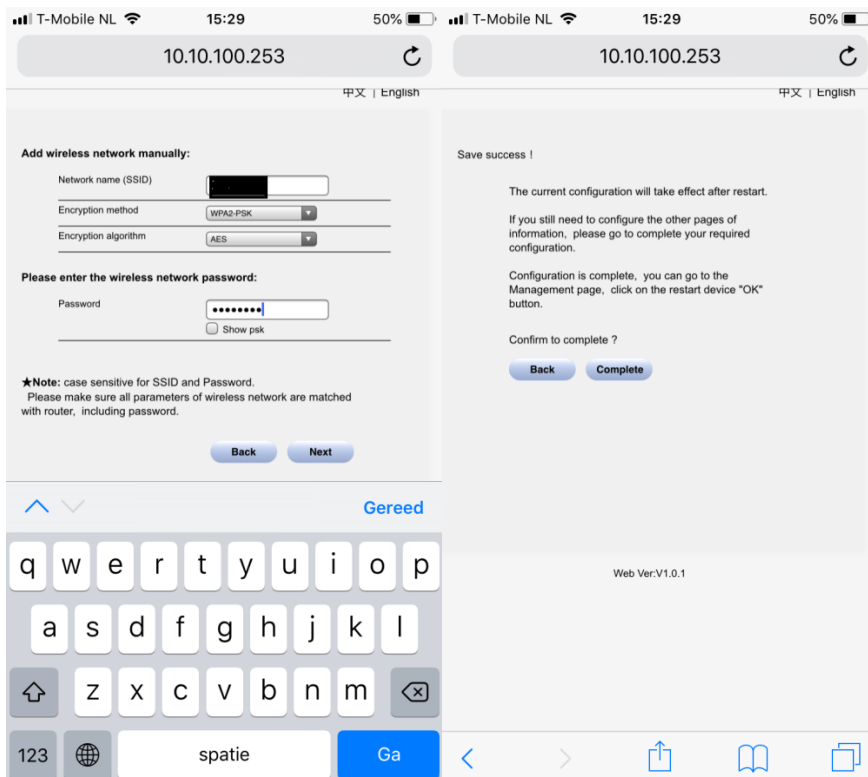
T-Mobile NL 15:29 50%

10.10.100.253

中文 | English

Add wireless network manually:

Network name (SSID)

Encryption method WPA2-PSK

Encryption algorithm AES

Please enter the wireless network password:

Password ••••••••

Show psk

★Note: case sensitive for SSID and Password.
Please make sure all parameters of wireless network are matched with router, including password.

Back Next

Gereed

q w e r t y u i o p
a s d f g h j k l
z x c v b n m
123 spatie Ga

T-Mobile NL 15:29 50%

10.10.100.253

中文 | English

Save success !

The current configuration will take effect after restart.

If you still need to configure the other pages of information, please go to complete your required configuration.

Configuration is complete, you can go to the Management page, click on the restart device "OK" button.

Confirm to complete ?

Back Complete

Web Ver:V1.0.1